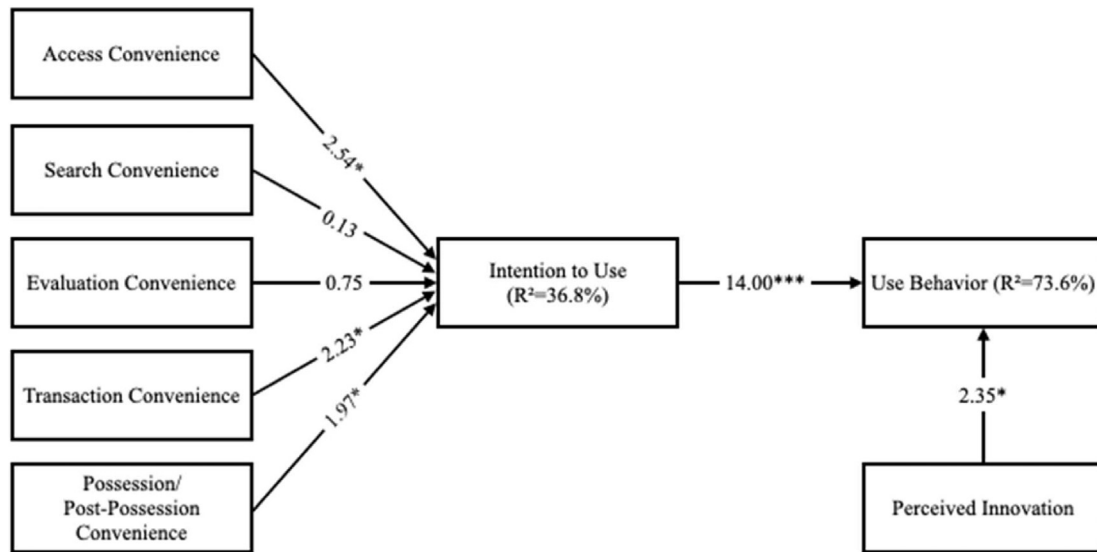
Access Convenience

Search Convenience

Evaluation Convenience

Transaction Convenience

Possession/ Post-Possession Convenience

2.54*

0.13

0.75

2.23*

1.97*

Intention to Use ($R^2$=36.8%)

14.00***

Use Behavior ($R^2$=73.6%)

2.35*

Perceived Innovation